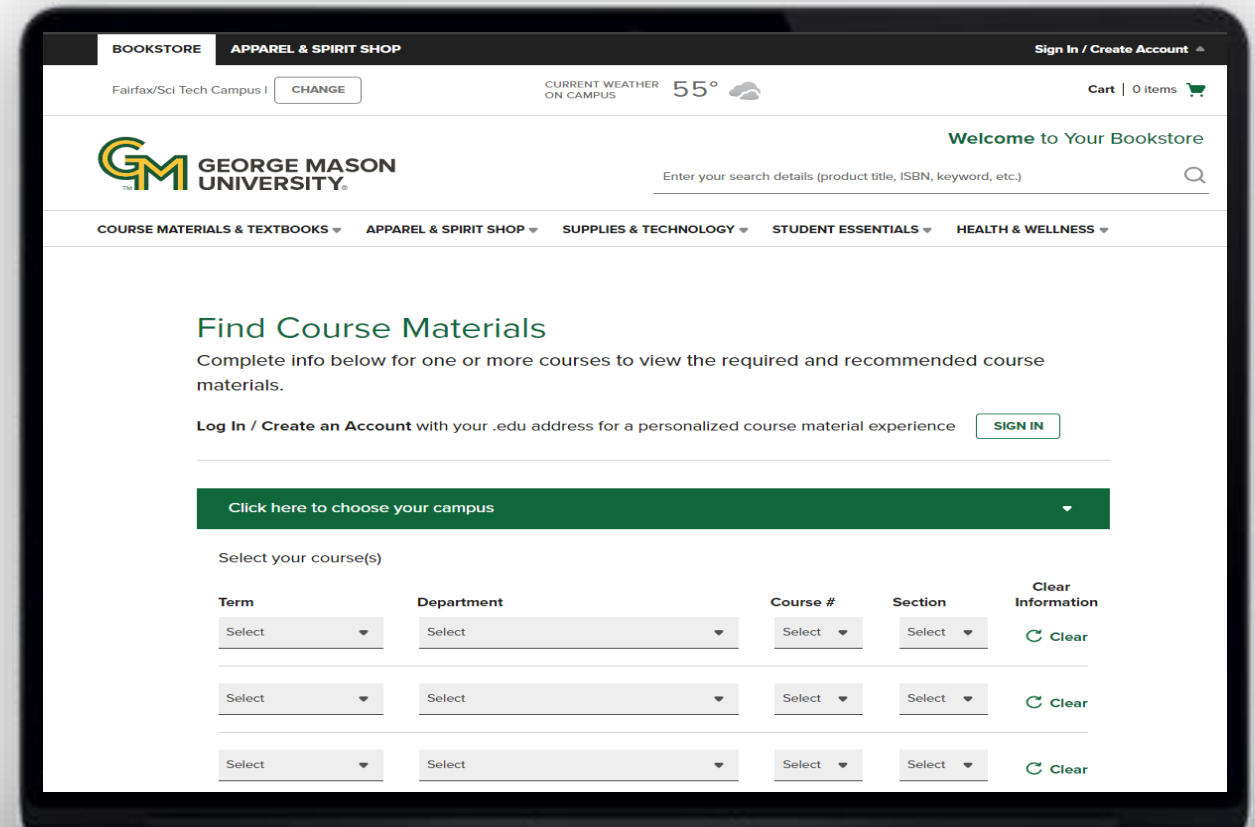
BOOKSTORE APPAREL & SPIRIT SHOP

Sign In / Create Account

Fairfax/Sci Tech Campus | CHANGE

CURRENT WEATHER ON CAMPUS 55°

Cart | 0 items

GM GEORGE MASON UNIVERSITY

Welcome to Your Bookstore

Enter your search details (product title, ISBN, keyword, etc.)

COURSE MATERIALS & TEXTBOOKS APPAREL & SPIRIT SHOP SUPPLIES & TECHNOLOGY STUDENT ESSENTIALS HEALTH & WELLNESS

Find Course Materials

Complete info below for one or more courses to view the required and recommended course materials.

Log In / Create an Account with your .edu address for a personalized course material experience SIGN IN

Click here to choose your campus

Select your course(s)

| Term | Department | Course # | Section | Clear Information |
|---|---|---|---|---|
| Select | Select | Select | Select | Clear |
| Select | Select | Select | Select | Clear |
| Select | Select | Select | Select | Clear |